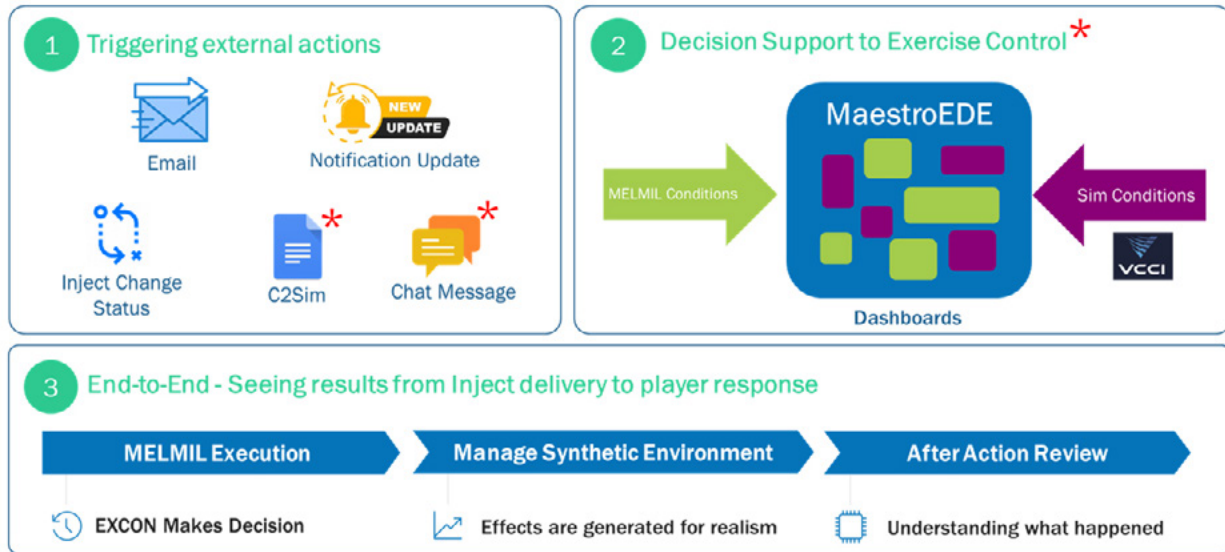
1 Triggering external actions

Email

NEW UPDATE

Notification Update

Inject Change Status

C2Sim *

Chat Message *

2 Decision Support to Exercise Control *

MaestroEDE

MELMIL Conditions

Sim Conditions

VCCI

Dashboards

3 End-to-End - Seeing results from Inject delivery to player response

MELMIL Execution

Manage Synthetic Environment

After Action Review

EXCON Makes Decision

Effects are generated for realism

Understanding what happened